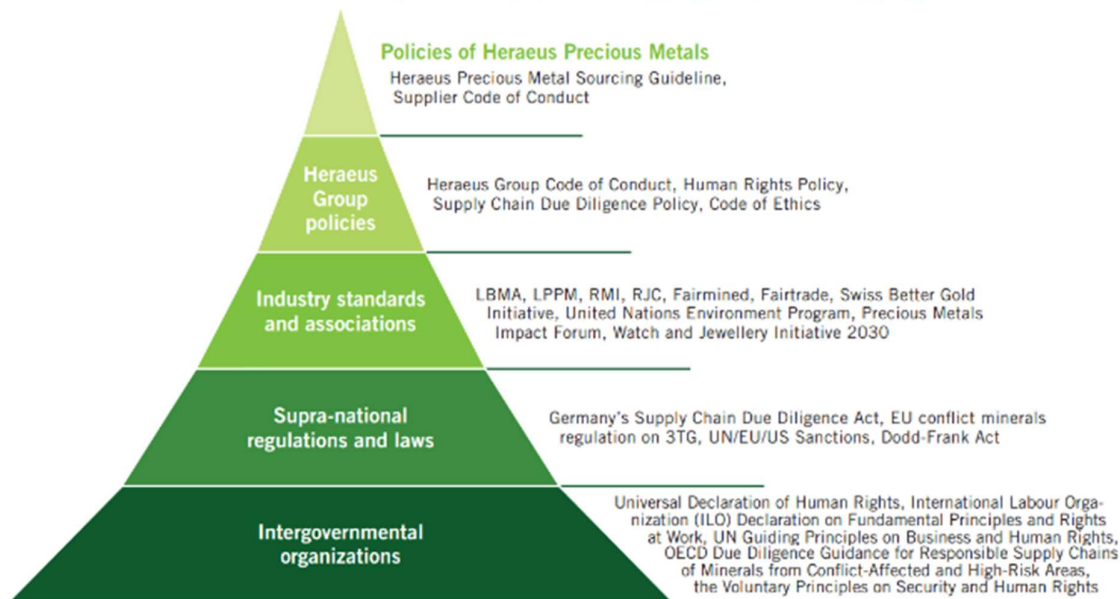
Policies of Heraeus Precious Metals

Heraeus Precious Metal Sourcing Guideline, Supplier Code of Conduct

Heraeus Group policies

Heraeus Group Code of Conduct, Human Rights Policy, Supply Chain Due Diligence Policy, Code of Ethics

Industry standards and associations

LBMA, LPPM, RMI, RJC, Fairmined, Fairtrade, Swiss Better Gold Initiative, United Nations Environment Program, Precious Metals Impact Forum, Watch and Jewellery Initiative 2030

Supra-national regulations and laws

Germany's Supply Chain Due Diligence Act, EU conflict minerals regulation on 3TG, UN/EU/US Sanctions, Dodd-Frank Act

Intergovernmental organizations

Universal Declaration of Human Rights, International Labour Organization (ILO) Declaration on Fundamental Principles and Rights at Work, UN Guiding Principles on Business and Human Rights, OECD Due Diligence Guidance for Responsible Supply Chains of Minerals from Conflict-Affected and High-Risk Areas, the Voluntary Principles on Security and Human Rights